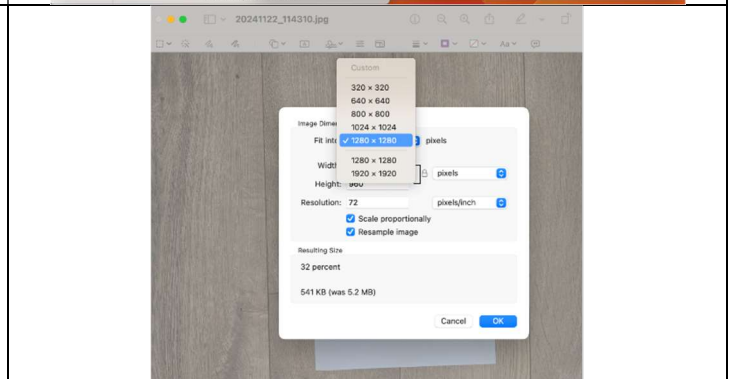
20241122_114310.jpg

Custom
320 × 320
640 × 640
800 × 800
1024 × 1024
✓ 1280 × 1280
1280 × 1280
1920 × 1920

Image Dimen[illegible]
Fit into: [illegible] pixels
Width: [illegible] pixels
Height: 960
Resolution: 72 pixels/inch
Scale proportionally
Resample image

Resulting Size
32 percent
541 KB (was 5.2 MB)

Cancel OK